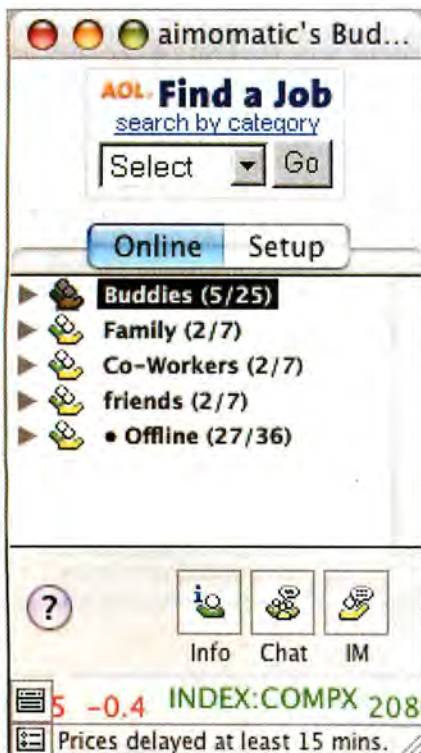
aimomatic's Bud...

AOL. Find a Job
search by category
Select Go

Online Setup

Buddies (5/25)
Family (2/7)
Co-Workers (2/7)
friends (2/7)
• Offline (27/36)

?
Info Chat IM

5 -0.4 INDEX:COMPX 208
Prices delayed at least 15 mins.